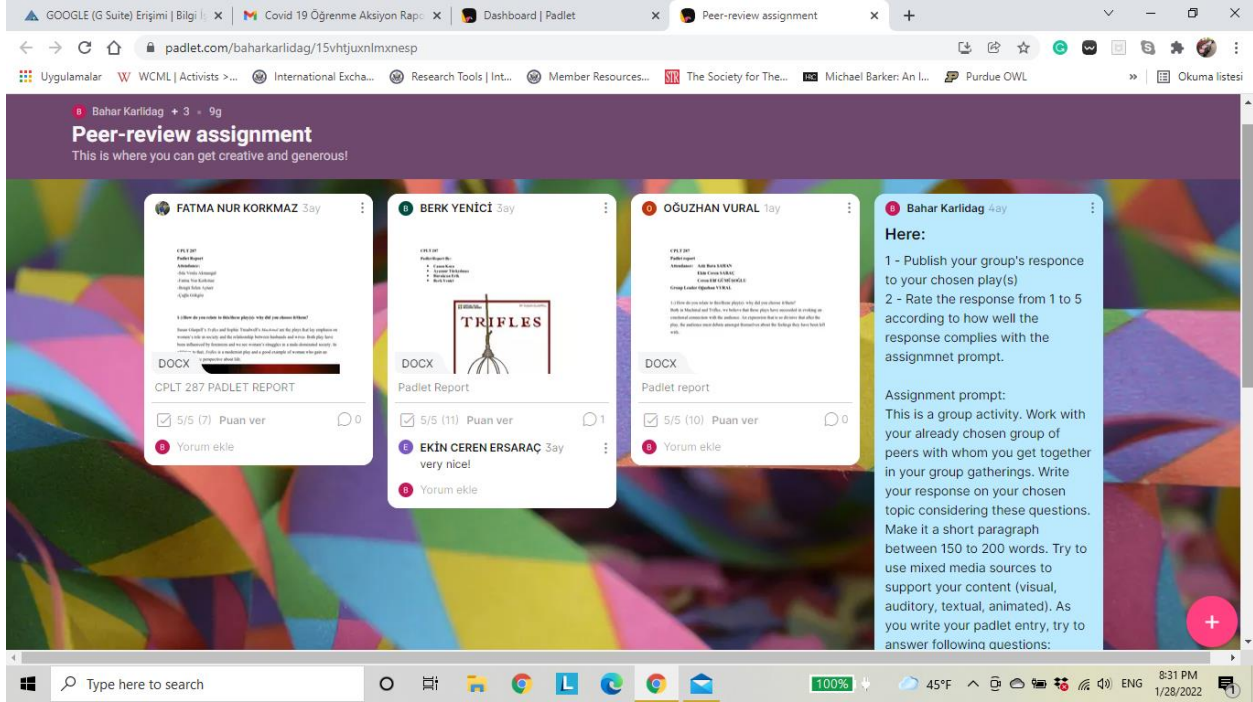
GOOGLE (G Suite) Erişimi | Bilgi İş × | Covid 19 Öğrenme Aksiyon Rapo × | Dashboard | Padlet × | Peer-review assignment × | +

padlet.com/baharkarlidag/15vhtjuxnlmxnesp

Uygulamalar | WCML | Activists >... | International Excha... | Research Tools | Int... | Member Resources... | The Society for The... | Michael Barker: An I... | Purdue OWL | » | Okuma listesi

Bahar Karlidag + 3 • 9g
Peer-review assignment
This is where you can get creative and generous!

FATMA NUR KORKMAZ 3ay
DOCX
CPLT 287 PADLET REPORT
5/5 (7) Puan ver 0
Yorum ekle

BERK YENİCİ 3ay
TRIFLES
DOCX
Padlet Report
5/5 (11) Puan ver 1
EKİN CEREN ERSARAÇ 3ay
very nice!
Yorum ekle

OĞUZHAN VURAL 1ay
DOCX
Padlet report
5/5 (10) Puan ver 0
Yorum ekle

Bahar Karlidag 4ay
Here:
1 - Publish your group's responce to your chosen play(s)
2 - Rate the response from 1 to 5 according to how well the response complies with the assignmnet prompt.

Assignment prompt:
This is a group activity. Work with your already chosen group of peers with whom you get together in your group gatherings. Write your response on your chosen topic considering these questions. Make it a short paragraph between 150 to 200 words. Try to use mixed media sources to support your content (visual, auditory, textual, animated). As you write your padlet entry, try to answer following questions:

Type here to search
100%
45°F ENG 8:31 PM 1/28/2022